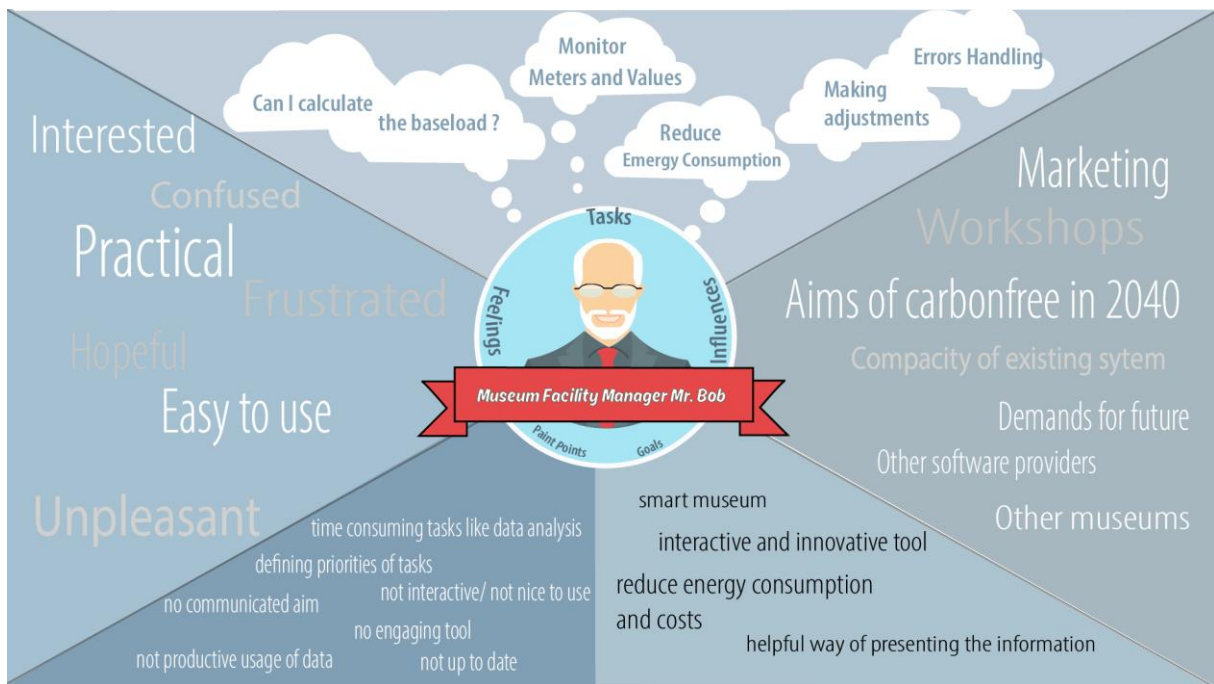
Can I calculate the baseload ?

Monitor Meters and Values

Reduce Energy Consumption

Making adjustments

Errors Handling

Interested

Confused

Practical

Frustrated

Hopeful

Easy to use

Tasks

Feelings

Influences

Museum Facility Manager Mr. Bob

Paint Points

Goals

Marketing

Workshops

Aims of carbonfree in 2040

Compacity of existing sytem

Demands for future

Other software providers

Other museums

Unpleasant

time consuming tasks like data analysis

defining priorities of tasks

no communicated aim

not interactive/ not nice to use

no engaging tool

not productive usage of data

not up to date

smart museum

interactive and innovative tool

reduce energy consumption and costs

helpful way of presenting the information